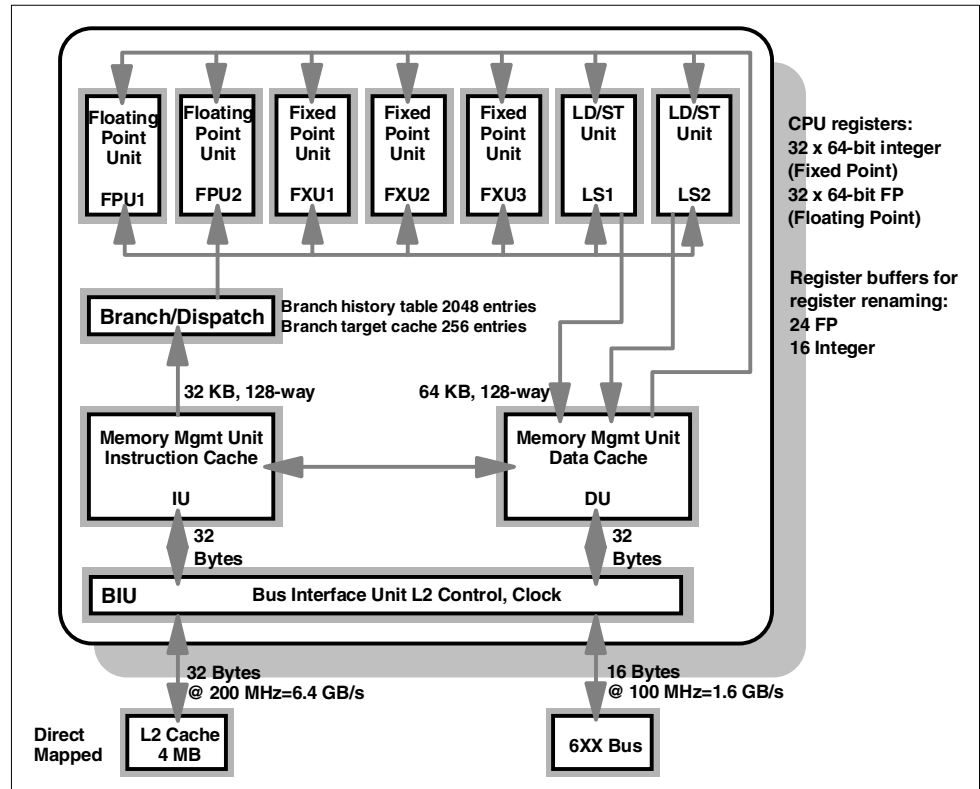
Floating Point Unit FPU1

Floating Point Unit FPU2

Fixed Point Unit FXU1

Fixed Point Unit FXU2

Fixed Point Unit FXU3

LD/ST Unit LS1

LD/ST Unit LS2

CPU registers:
32 x 64-bit integer
(Fixed Point)
32 x 64-bit FP
(Floating Point)

Register buffers for register renaming:
24 FP
16 Integer

Branch/Dispatch

Branch history table 2048 entries
Branch target cache 256 entries

32 KB, 128-way

64 KB, 128-way

Memory Mgmt Unit
Instruction Cache
IU

Memory Mgmt Unit
Data Cache
DU

32 Bytes

32 Bytes

BIU Bus Interface Unit L2 Control, Clock

32 Bytes
@ 200 MHz=6.4 GB/s

16 Bytes
@ 100 MHz=1.6 GB/s

Direct Mapped

L2 Cache
4 MB

6XX Bus